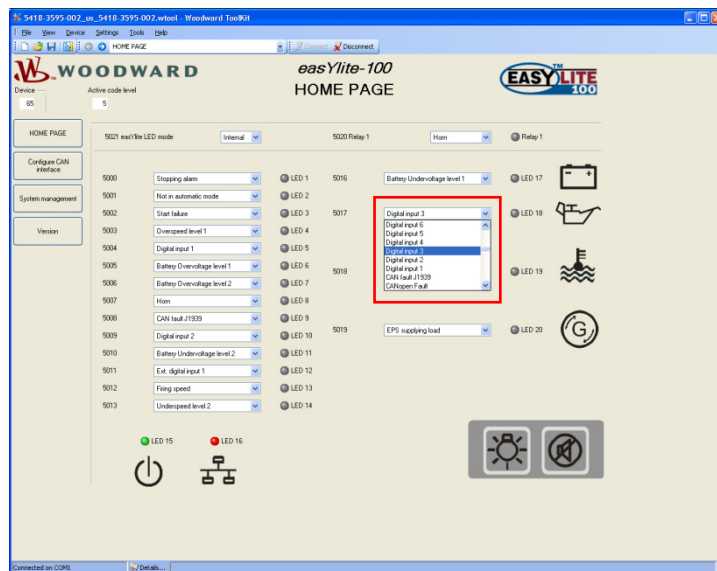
5418-3595-002_us_5418-3595-002.wtool - Woodward ToolKit

File View Device Settings Tools Help

HOME PAGE

Connect Disconnect

WOODWARD

easYlite-100
HOME PAGE

EASY LITE TM 100

Device 65

Active code level 5

HOME PAGE

Configure CAN interface

System management

Version

5021 easYlite LED mode Internal

5020 Relay 1 Horn Relay 1

5000 Stopping alarm LED 1
5001 Not in automatic mode LED 2
5002 Start failure LED 3
5003 Overspeed level 1 LED 4
5004 Digital input 1 LED 5
5005 Battery Overvoltage level 1 LED 6
5006 Battery Overvoltage level 2 LED 7
5007 Horn LED 8
5008 CAN fault J1939 LED 9
5009 Digital input 2 LED 10
5010 Battery Undervoltage level 2 LED 11
5011 Ext. digital input 1 LED 12
5012 Firing speed LED 13
5013 Underspeed level 2 LED 14

5016 Battery Undervoltage level 1 LED 17
5017 Digital input 3 LED 18
Digital input 6
Digital input 5
Digital input 4
Digital input 3
Digital input 2
Digital input 1
CAN fault J1939
CANopen Fault
5018 LED 19
5019 EPS supplying load LED 20

LED 15 LED 16

Connected on COM1 Details...